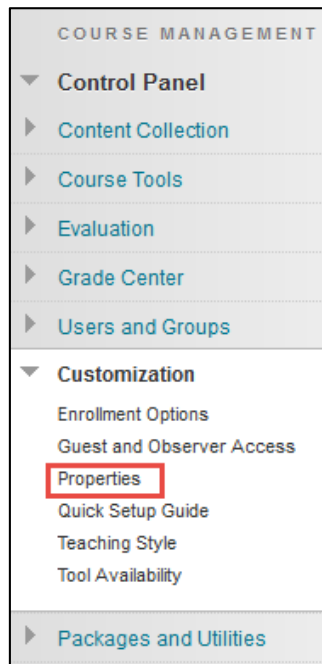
COURSE MANAGEMENT

Control Panel

Content Collection

Course Tools

Evaluation

Grade Center

Users and Groups

Customization

Enrollment Options
Guest and Observer Access
Properties
Quick Setup Guide
Teaching Style
Tool Availability

Packages and Utilities